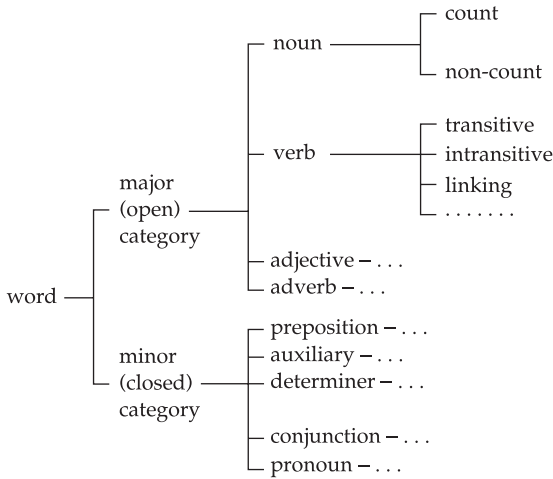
word

major (open) category

noun

count

non-count

verb

transitive

intransitive

linking

. . . . . . .

adjective – . . .

adverb – . . .

minor (closed) category

preposition – . . .

auxiliary – . . .

determiner – . . .

conjunction – . . .

pronoun – . . .